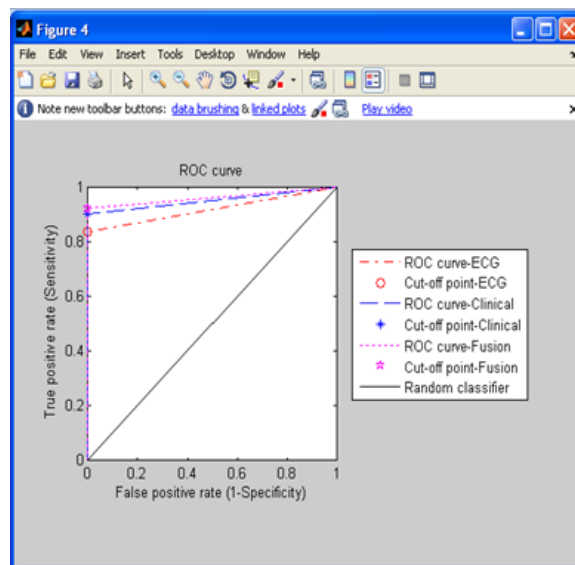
Figure 4

File Edit View Insert Tools Desktop Window Help

Note new toolbar buttons: data brushing & linked plots Play video

ROC curve

1
0.8
0.6
0.4
0.2
0

True positive rate (Sensitivity)

0 0.2 0.4 0.6 0.8 1

False positive rate (1-Specificity)

ROC curve-ECG
Cut-off point-ECG
ROC curve-Clinical
Cut-off point-Clinical
ROC curve-Fusion
Cut-off point-Fusion
Random classifier